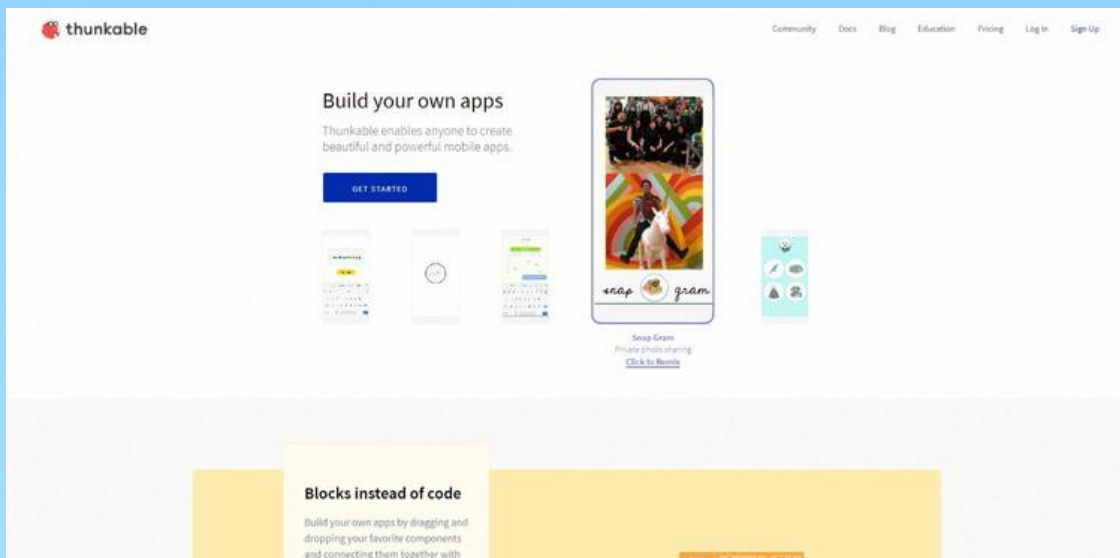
thunkable

Community Docs Blog Education Pricing Log In Sign Up

Build your own apps

Thunkable enables anyone to create beautiful and powerful mobile apps.

GET STARTED

snap gram

Snap Gram
Private photo sharing
Click to Remix

Blocks instead of code

Build your own apps by dragging and dropping your favorite components and connecting them together with